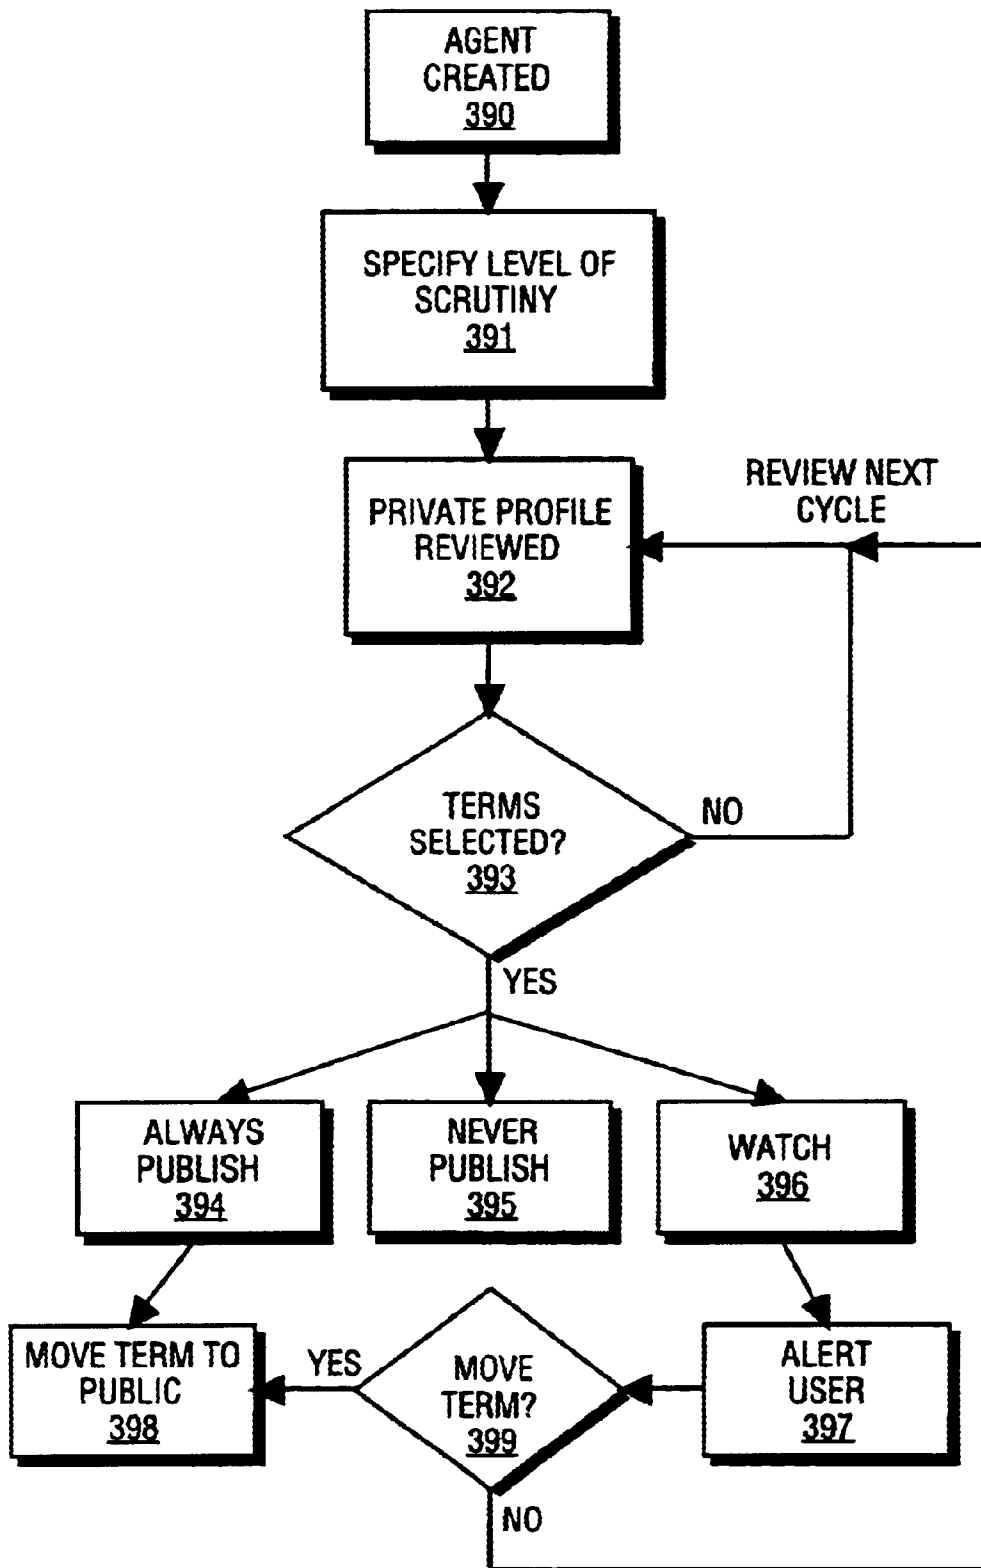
AGENT CREATED
390

SPECIFY LEVEL OF SCRUTINY
391

PRIVATE PROFILE REVIEWED
392

REVIEW NEXT CYCLE

TERMS SELECTED?
393

NO

YES

ALWAYS PUBLISH
394

NEVER PUBLISH
395

WATCH
396

MOVE TERM TO PUBLIC
398

YES

MOVE TERM?
399

ALERT USER
397

NO